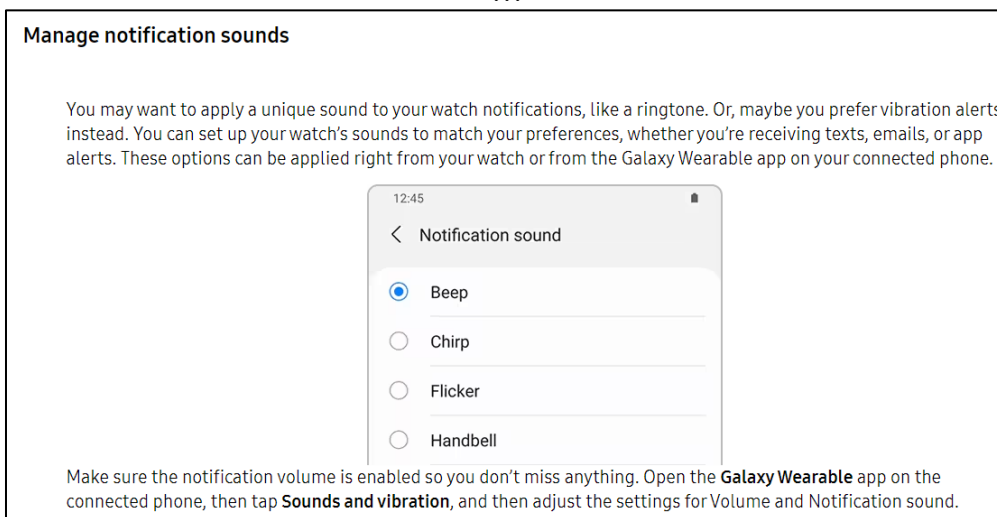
Manage notification sounds

You may want to apply a unique sound to your watch notifications, like a ringtone. Or, maybe you prefer vibration alerts instead. You can set up your watch's sounds to match your preferences, whether you're receiving texts, emails, or app alerts. These options can be applied right from your watch or from the Galaxy Wearable app on your connected phone.

12:45

Notification sound

Beep

Chirp

Flicker

Handbell

Make sure the notification volume is enabled so you don't miss anything. Open the **Galaxy Wearable** app on the connected phone, then tap **Sounds and vibration**, and then adjust the settings for Volume and Notification sound.